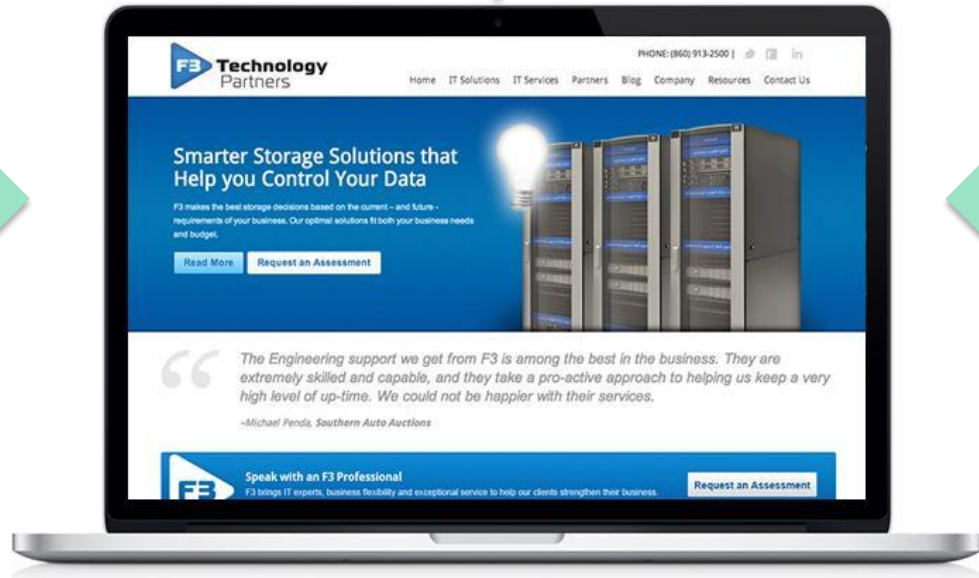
F3 Technology Partners

PHONE: (860) 913-2500 |

Home IT Solutions IT Services Partners Blog Company Resources Contact Us

Smarter Storage Solutions that Help you Control Your Data

F3 makes the best storage decisions based on the current – and future – requirements of your business. Our optimal solutions fit both your business needs and budget.

Read More Request an Assessment

The Engineering support we get from F3 is among the best in the business. They are extremely skilled and capable, and they take a pro-active approach to helping us keep a very high level of up-time. We could not be happier with their services.

–Michael Penda, Southern Auto Auctions

F3

Speak with an F3 Professional

F3 brings IT experts, business flexibility and exceptional service to help our clients strengthen their business.

Request an Assessment